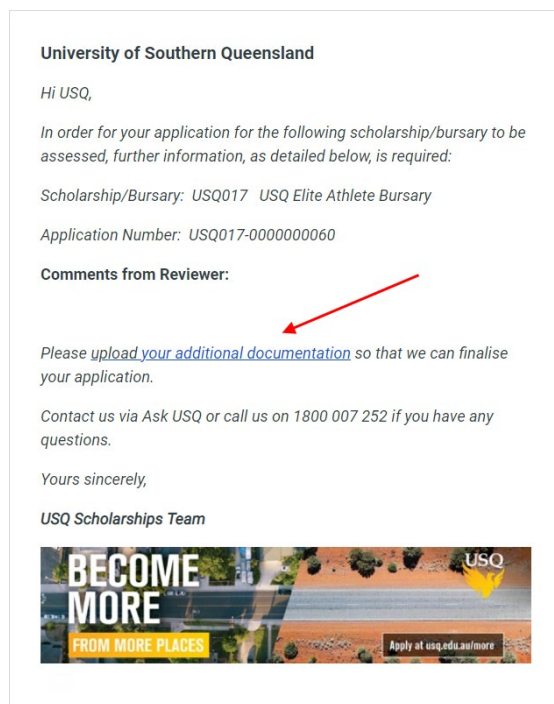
**University of Southern Queensland**

Hi USQ,

In order for your application for the following scholarship/bursary to be assessed, further information, as detailed below, is required:

Scholarship/Bursary: USQ017 USQ Elite Athlete Bursary

Application Number: USQ017-0000000060

**Comments from Reviewer:**

Please upload your additional documentation so that we can finalise your application.

Contact us via Ask USQ or call us on 1800 007 252 if you have any questions.

Yours sincerely,

**USQ Scholarships Team**

BECOME MORE

FROM MORE PLACES

USQ

Apply at usq.edu.au/more